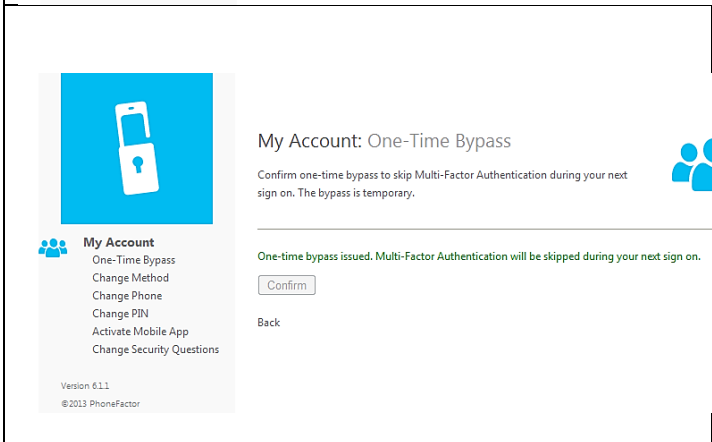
My Account
One-Time Bypass
Change Method
Change Phone
Change PIN
Activate Mobile App
Change Security Questions

Version 6.1.1
©2013 PhoneFactor

My Account: One-Time Bypass

Confirm one-time bypass to skip Multi-Factor Authentication during your next sign on. The bypass is temporary.

One-time bypass issued. Multi-Factor Authentication will be skipped during your next sign on.

Confirm

Back